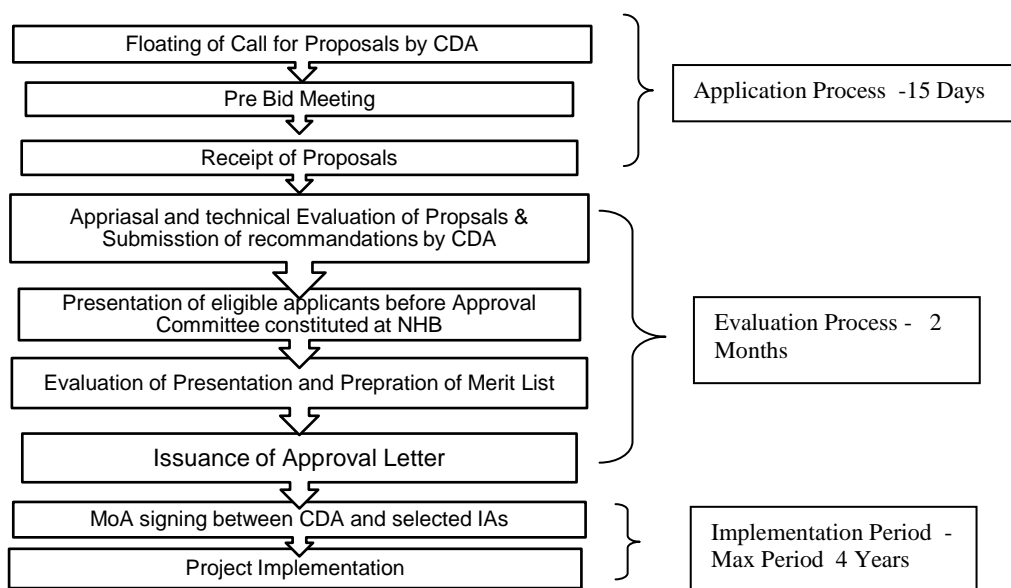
Floating of Call for Proposals by CDA

Pre Bid Meeting

Receipt of Proposals

Application Process -15 Days

Appriasal and technical Evaluation of Propsals & Submisstion of recommandations by CDA

Presentation of eligible applicants before Approval Committee constituted at NHB

Evaluation of Presentation and Prepration of Merit List

Issuance of Approval Letter

Evaluation Process - 2 Months

MoA signing between CDA and selected IAs

Project Implementation

Implementation Period - Max Period 4 Years